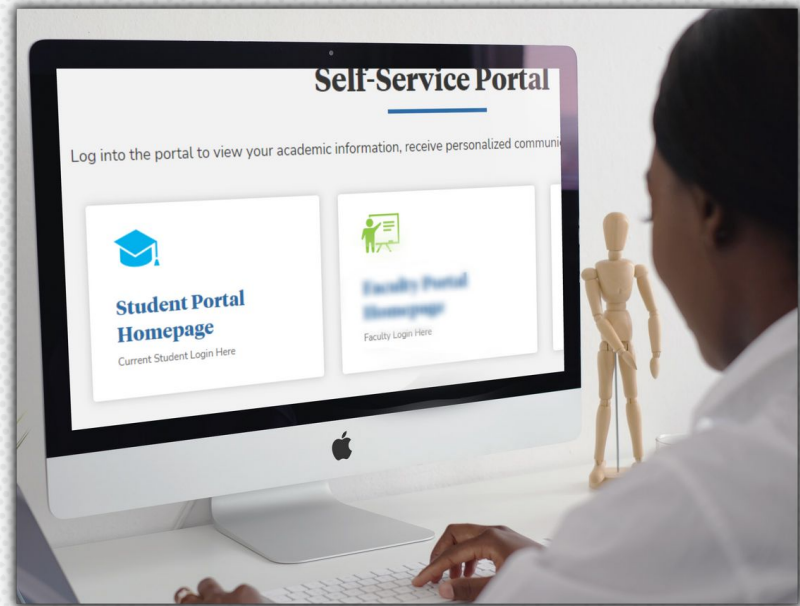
Self-Service Portal

Log into the portal to view your academic information, receive personalized communi

Student Portal Homepage

Current Student Login Here

Faculty Portal Homepage

Faculty Login Here